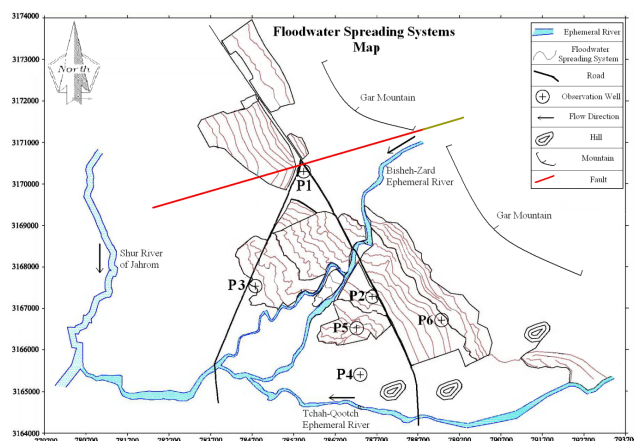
Floodwater Spreading Systems Map

North

Ephemeral River
Floodwater Spreading System
Road
Observation Well
Flow Direction
Hill
Mountain
Fault

3174000
3173000
3172000
3171000
3170000
3169000
3168000
3167000
3166000
3165000
3164000

Gar Mountain
Gar Mountain
Bisheh-Zard Ephemeral River
Shur River of Jahrom
Tchah-Qootch Ephemeral River

P1
P2
P3
P4
P5
P6

779700
780700
781700
782700
783700
784700
785700
786700
787700
788700
789700
790700
791700
792700
793700